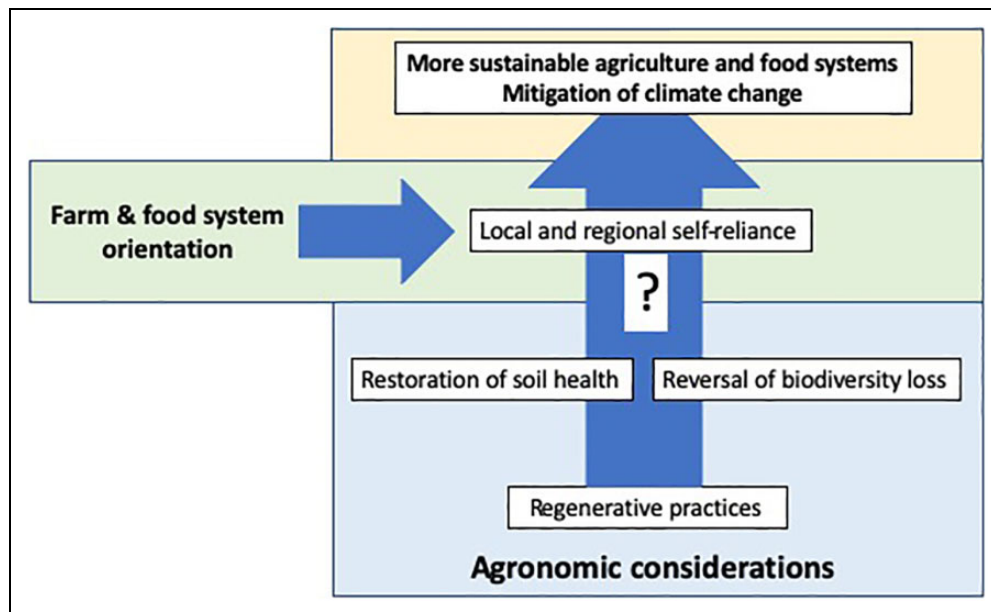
More sustainable agriculture and food systems
Mitigation of climate change

Farm & food system orientation

Local and regional self-reliance

?

Restoration of soil health

Reversal of biodiversity loss

Regenerative practices

Agronomic considerations